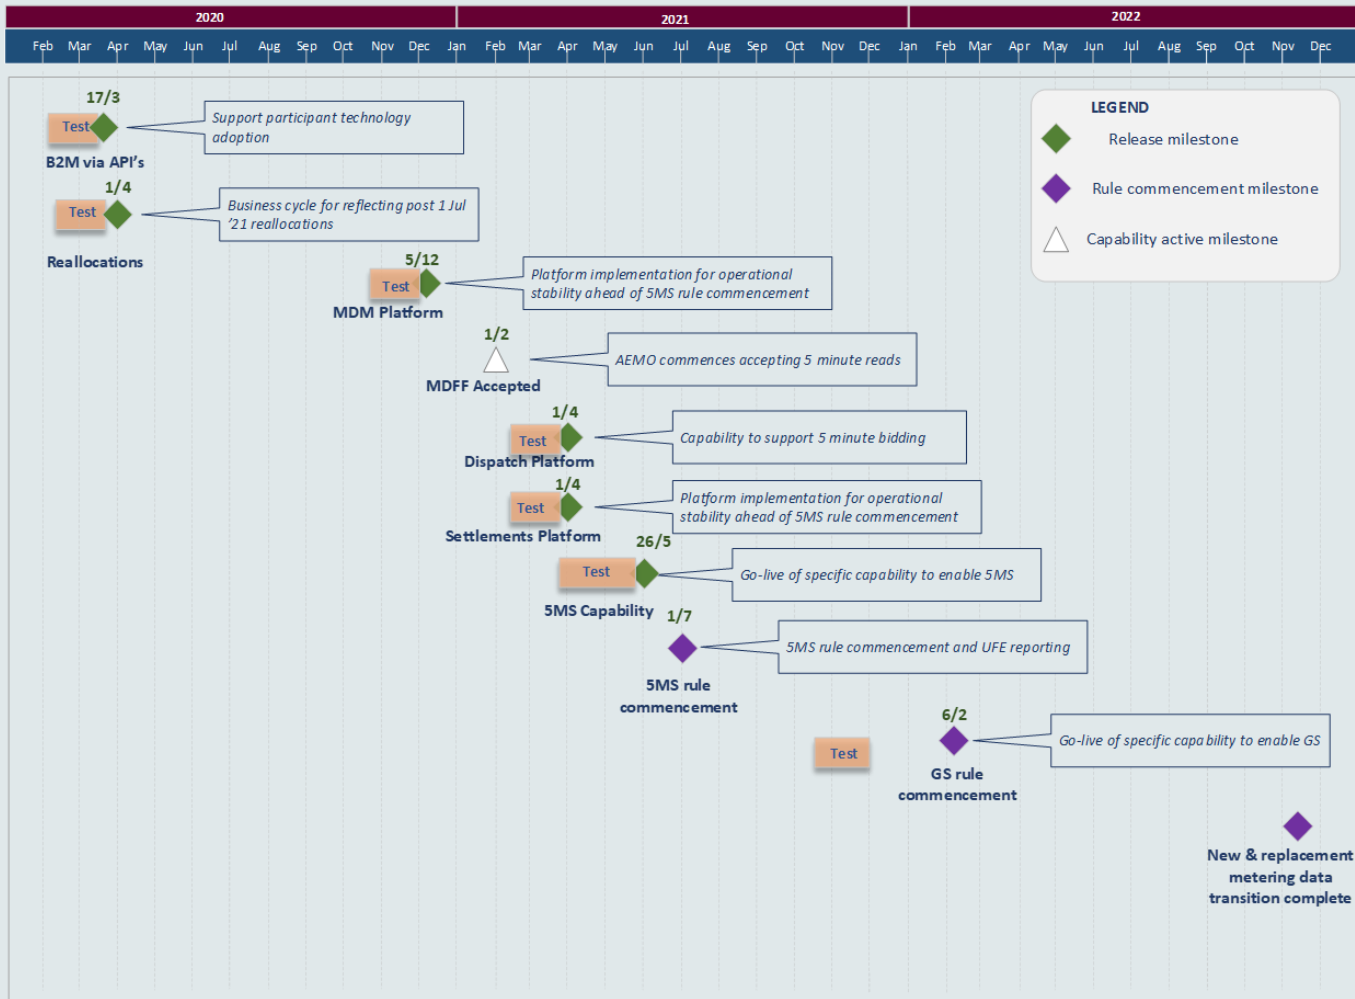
2020

2021

2022

Feb Mar Apr May Jun Jul Aug Sep Oct Nov Dec Jan Feb Mar Apr May Jun Jul Aug Sep Oct Nov Dec Jan Feb Mar Apr May Jun Jul Aug Sep Oct Nov Dec

LEGEND

Release milestone

Rule commencement milestone

Capability active milestone

17/3

Test

Support participant technology adoption

B2M via API's

1/4

Test

Business cycle for reflecting post 1 Jul '21 reallocations

Reallocations

5/12

Test

Platform implementation for operational stability ahead of 5MS rule commencement

MDM Platform

1/2

AEMO commences accepting 5 minute reads

MDFF Accepted

1/4

Test

Capability to support 5 minute bidding

Dispatch Platform

1/4

Test

Platform implementation for operational stability ahead of 5MS rule commencement

Settlements Platform

26/5

Test

Go-live of specific capability to enable 5MS

5MS Capability

1/7

5MS rule commencement and UFE reporting

5MS rule commencement

6/2

Test

Go-live of specific capability to enable GS

GS rule commencement

New & replacement metering data transition complete